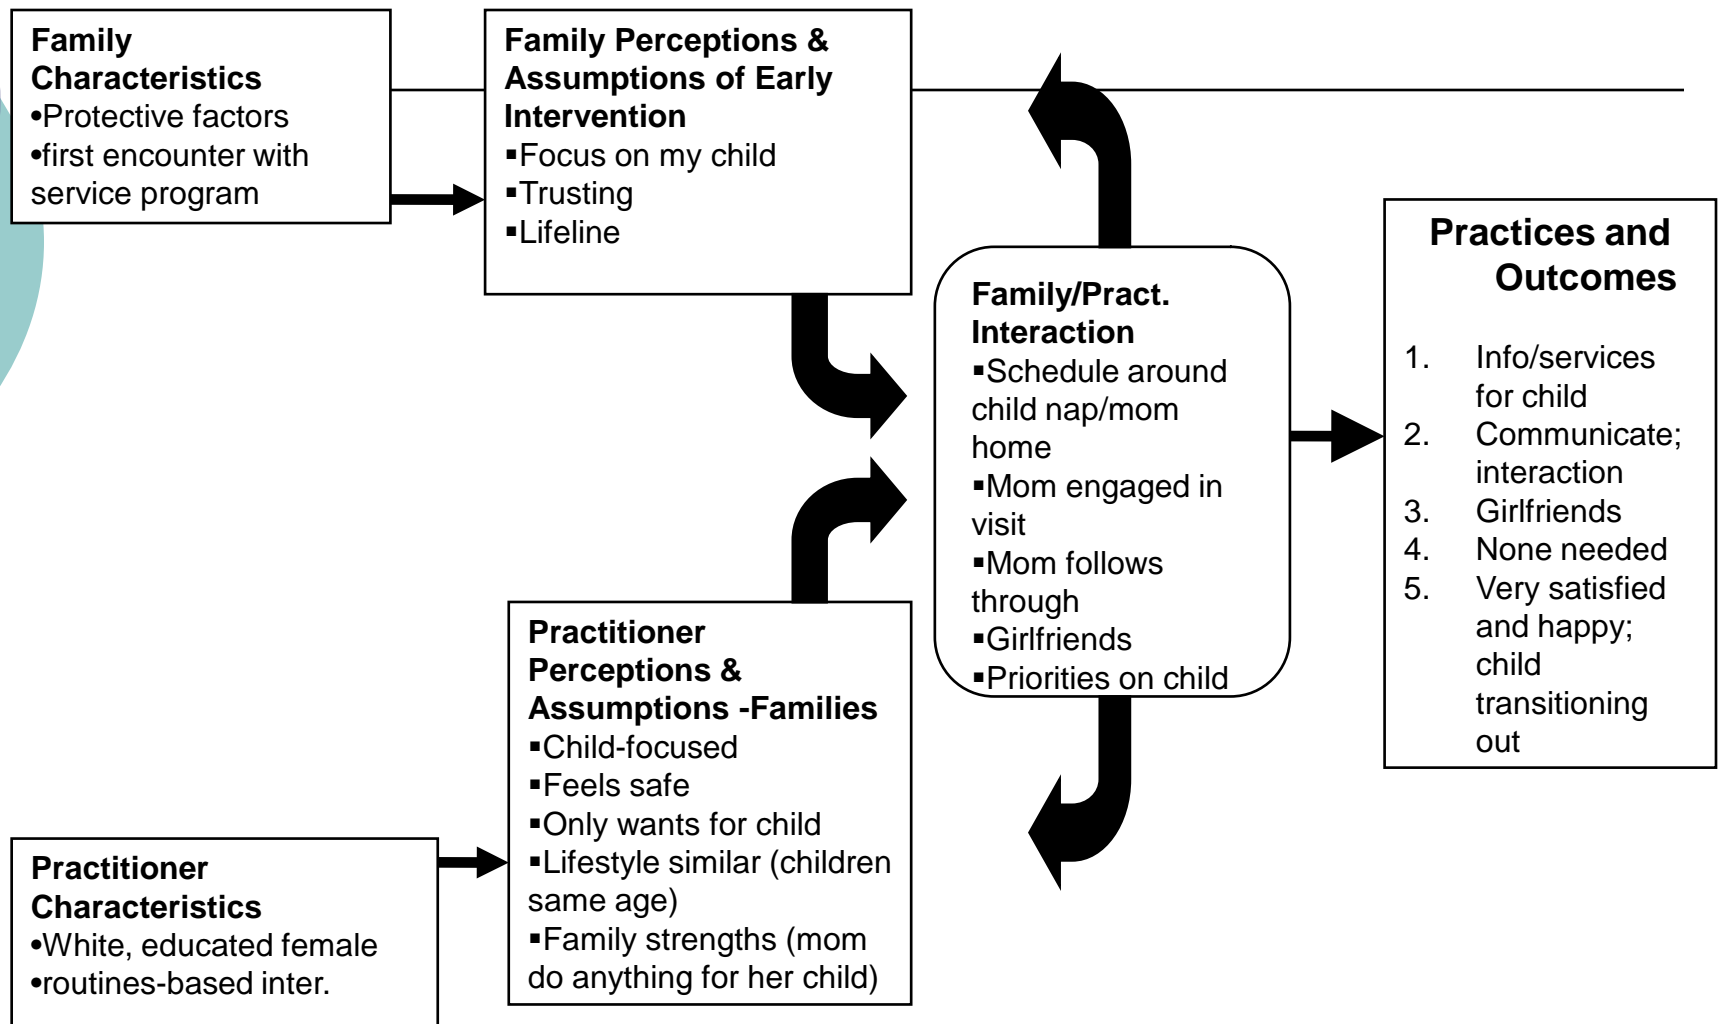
**Family Characteristics**
•Protective factors
•first encounter with service program

**Family Perceptions & Assumptions of Early Intervention**
▪Focus on my child
▪Trusting
▪Lifeline

**Family/Pract. Interaction**
▪Schedule around child nap/mom home
▪Mom engaged in visit
▪Mom follows through
▪Girlfriends
▪Priorities on child

**Practices and Outcomes**
1. Info/services for child
2. Communicate; interaction
3. Girlfriends
4. None needed
5. Very satisfied and happy; child transitioning out

**Practitioner Perceptions & Assumptions -Families**
▪Child-focused
▪Feels safe
▪Only wants for child
▪Lifestyle similar (children same age)
▪Family strengths (mom do anything for her child)

**Practitioner Characteristics**
•White, educated female
•routines-based inter.